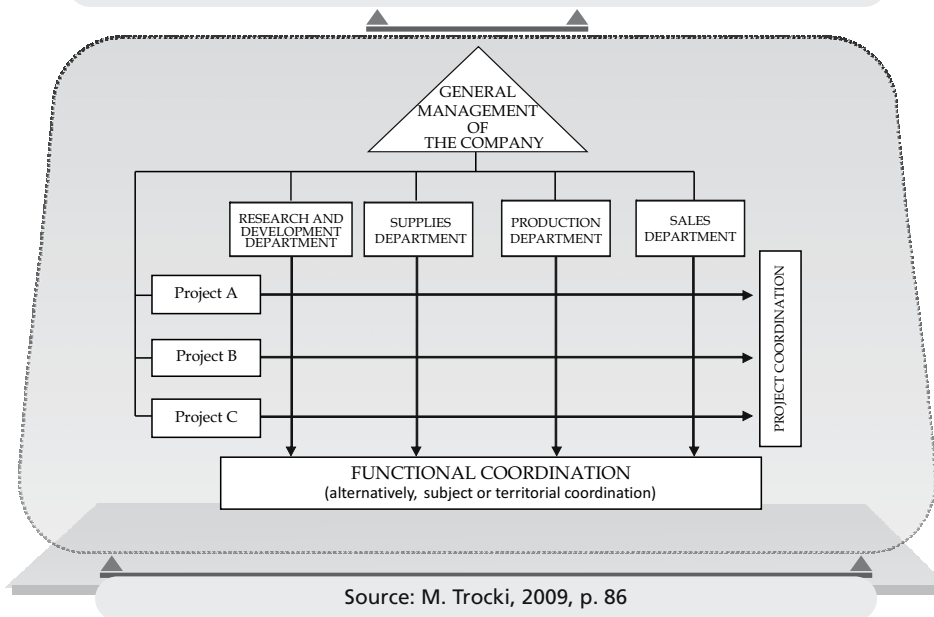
GENERAL MANAGEMENT OF THE COMPANY

RESEARCH AND DEVELOPMENT DEPARTMENT

SUPPLIES DEPARTMENT

PRODUCTION DEPARTMENT

SALES DEPARTMENT

Project A

Project B

Project C

PROJECT COORDINATION

FUNCTIONAL COORDINATION
(alternatively, subject or territorial coordination)

Source: M. Trocki, 2009, p. 86